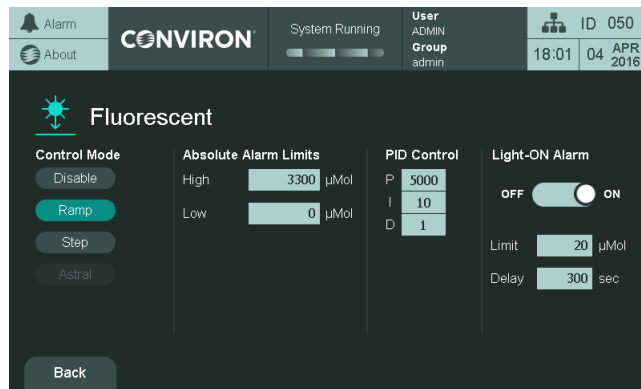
Alarm
About
CONVIRON
System Running
User
ADMIN
Group
admin
ID 050
18:01 04 APR 2016

Fluorescent

Control Mode
Disable
Ramp
Step
Astral

Absolute Alarm Limits
High 3300 µMol
Low 0 µMol

PID Control
P 5000
I 10
D 1

Light-ON Alarm
OFF ON
Limit 20 µMol
Delay 300 sec

Back